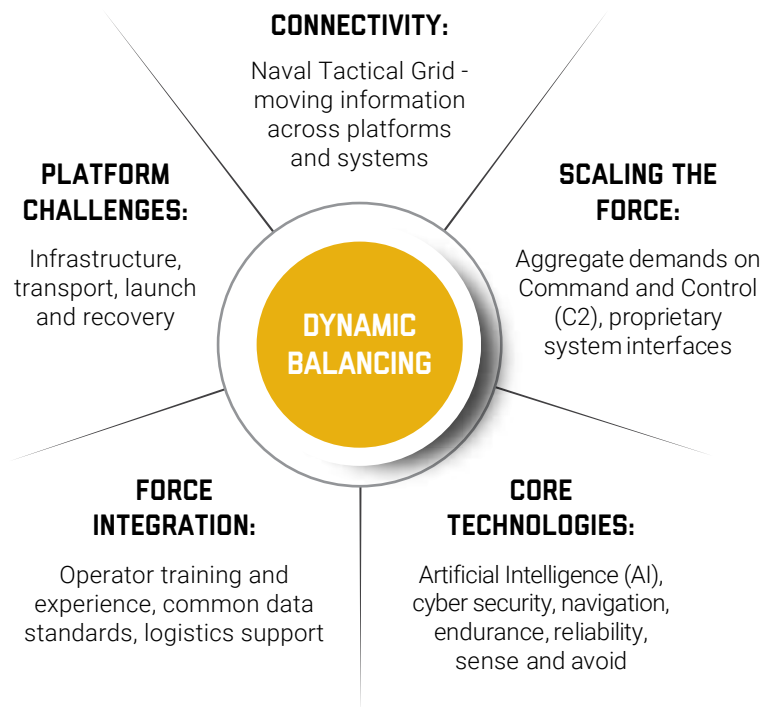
CONNECTIVITY:

Naval Tactical Grid - moving information across platforms and systems

PLATFORM CHALLENGES:

Infrastructure, transport, launch and recovery

SCALING THE FORCE:

Aggregate demands on Command and Control (C2), proprietary system interfaces

DYNAMIC BALANCING

FORCE INTEGRATION:

Operator training and experience, common data standards, logistics support

CORE TECHNOLOGIES:

Artificial Intelligence (AI), cyber security, navigation, endurance, reliability, sense and avoid